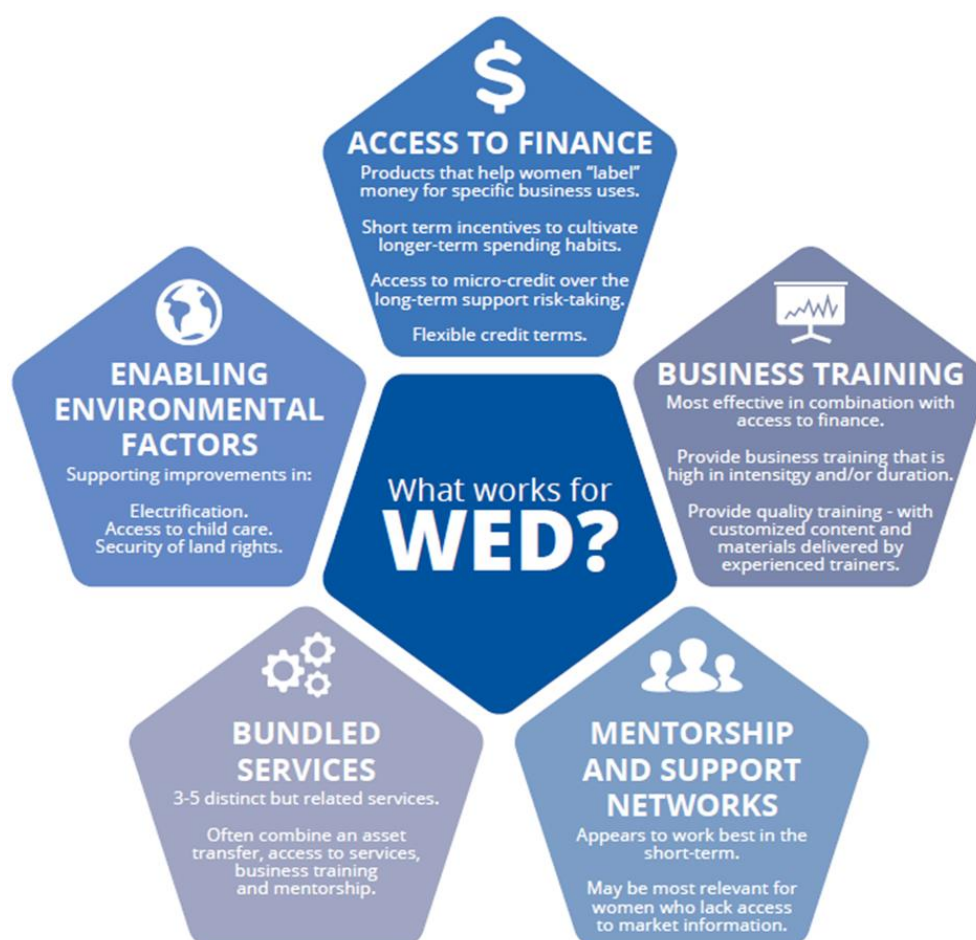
$

ACCESS TO FINANCE

Products that help women "label" money for specific business uses.

Short term incentives to cultivate longer-term spending habits.

Access to micro-credit over the long-term support risk-taking.

Flexible credit terms.

ENABLING ENVIRONMENTAL FACTORS

Supporting improvements in:

Electrification.
Access to child care.
Security of land rights.

What works for WED?

BUSINESS TRAINING

Most effective in combination with access to finance.

Provide business training that is high in intensitgy and/or duration.

Provide quality training - with customized content and materials delivered by experienced trainers.

BUNDLED SERVICES

3-5 distinct but related services.

Often combine an asset transfer, access to services, business training and mentorship.

MENTORSHIP AND SUPPORT NETWORKS

Appears to work best in the short-term.

May be most relevant for women who lack access to market information.